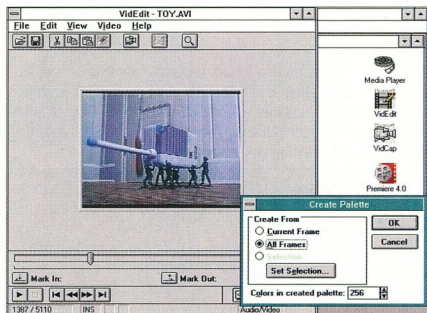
VidEdit - TOY.AVI

File Edit View Video Help

Media Player

VidEdit

VidCap

Premiere 4.0

Create Palette

Create From

Current Frame

All Frames

Selection

Set Selection...

OK

Cancel

Colors in created palette: 256

Mark In:

Mark Out:

1387 / 5110

INS

Audio/Video